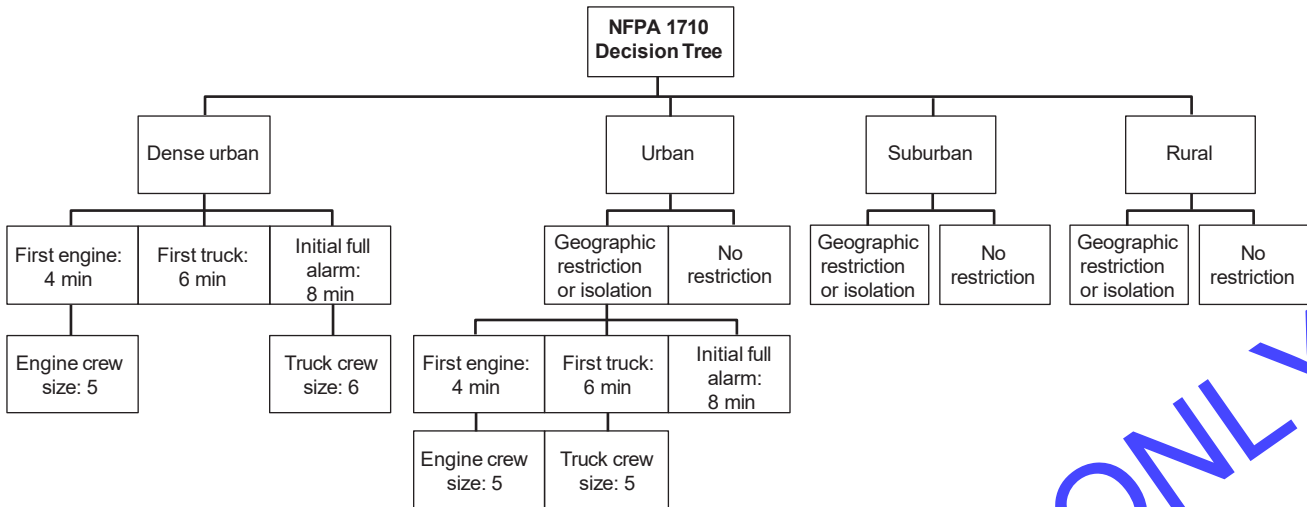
NFPA 1710 Decision Tree

Dense urban

First engine: 4 min

Engine crew size: 5

First truck: 6 min

Initial full alarm: 8 min

Truck crew size: 6

Urban

Geographic restriction or isolation

First engine: 4 min

Engine crew size: 5

First truck: 6 min

Truck crew size: 5

Initial full alarm: 8 min

No restriction

Suburban

Geographic restriction or isolation

No restriction

Rural

Geographic restriction or isolation

No restriction

ONLY